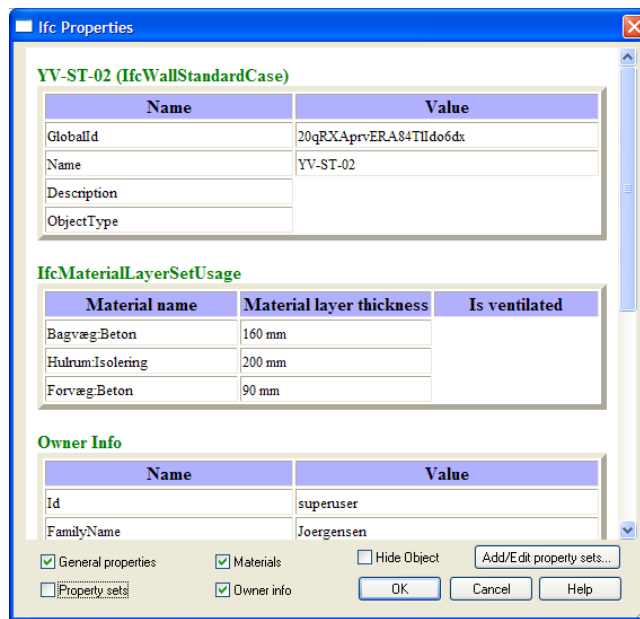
Ifc Properties

YV-ST-02 (IfcWallStandardCase)

| Name | Value |
|---|---|
| GlobalId | 20qRXAprvERA84TIldo6dx |
| Name | YV-ST-02 |
| Description | |
| ObjectType | |

IfcMaterialLayerSetUsage

| Material name | Material layer thickness | Is ventilated |
|---|---|---|
| Bagvæg:Beton | 160 mm | |
| Hulrum:Isolering | 200 mm | |
| Forvæg:Beton | 90 mm | |

Owner Info

| Name | Value |
|---|---|
| Id | superuser |
| FamilyName | Joergensen |

General properties
Materials
Hide Object
Add/Edit property sets...
Property sets
Owner info
OK
Cancel
Help